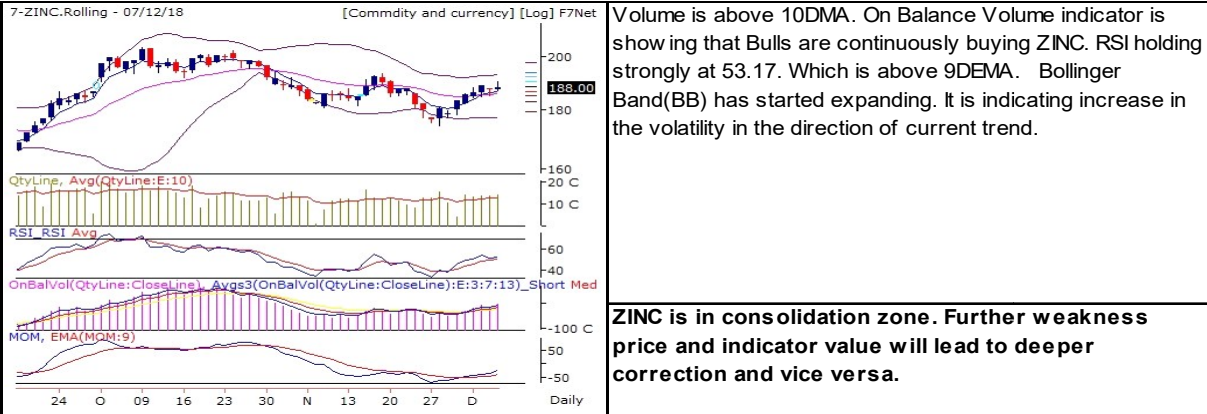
7-ZINC.Rolling - 07/12/18

[Commdity and currency] [Log] F7Net

200

188.00

180

160

QtyLine, Avg(QtyLine:E:10)

20 C

10 C

RSI_RSI Avg

60

40

OnBalVol(QtyLine:CloseLine), Avgs3(OnBalVol(QtyLine:CloseLine):E:3:7:13)_Short Med

-100 C

MOM, EMA(MOM:9)

50

-50

24 O 09 16 23 30 N 13 20 27 D

Daily

Volume is above 10DMA. On Balance Volume indicator is showing that Bulls are continuously buying ZINC. RSI holding strongly at 53.17. Which is above 9DEMA. Bollinger Band(BB) has started expanding. It is indicating increase in the volatility in the direction of current trend.

ZINC is in consolidation zone. Further weakness price and indicator value will lead to deeper correction and vice versa.